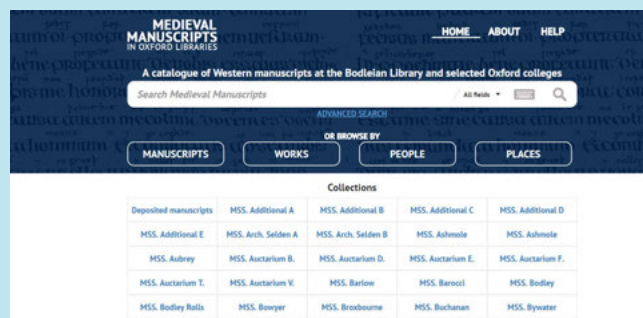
MEDIEVAL MANUSCRIPTS IN OXFORD LIBRARIES

HOME ABOUT HELP

A catalogue of Western manuscripts at the Bodleian Library and selected Oxford colleges

Search Medieval Manuscripts

All fields

ADVANCED SEARCH

OR BROWSE BY

MANUSCRIPTS WORKS PEOPLE PLACES

Collections

| Deposited manuscripts | MSS. Additional A | MSS. Additional B | MSS. Additional C | MSS. Additional D |
|---|---|---|---|---|
| MSS. Additional E | MSS. Arch. Selden A | MSS. Arch. Selden B | MSS. Ashmole | MSS. Ashmole |
| MSS. Aubrey | MSS. Auctarium B. | MSS. Auctarium D. | MSS. Auctarium E. | MSS. Auctarium F. |
| MSS. Auctarium T. | MSS. Auctarium V. | MSS. Barlow | MSS. Barocci | MSS. Bodley |
| MSS. Bodley Rolls | MSS. Bowyer | MSS. Broxbourne | MSS. Buchanan | MSS. Bywater |